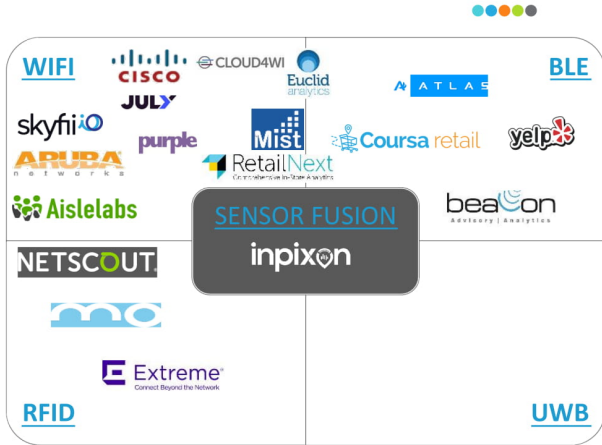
WIFI

BLE

CISCO

CLOUD4WI

Euclid analytics

JULY

ATLAS

skyfii

Mist

purple

Coursa retail

yelp

ARUBA networks

RetailNext
Comprehensive In-Store Analytics

Aislelabs

SENSOR FUSION

inpixon

beacon
Advisory | Analytics

NETSCOUT.

mo

Extreme
Connect Beyond the Network

RFID

UWB